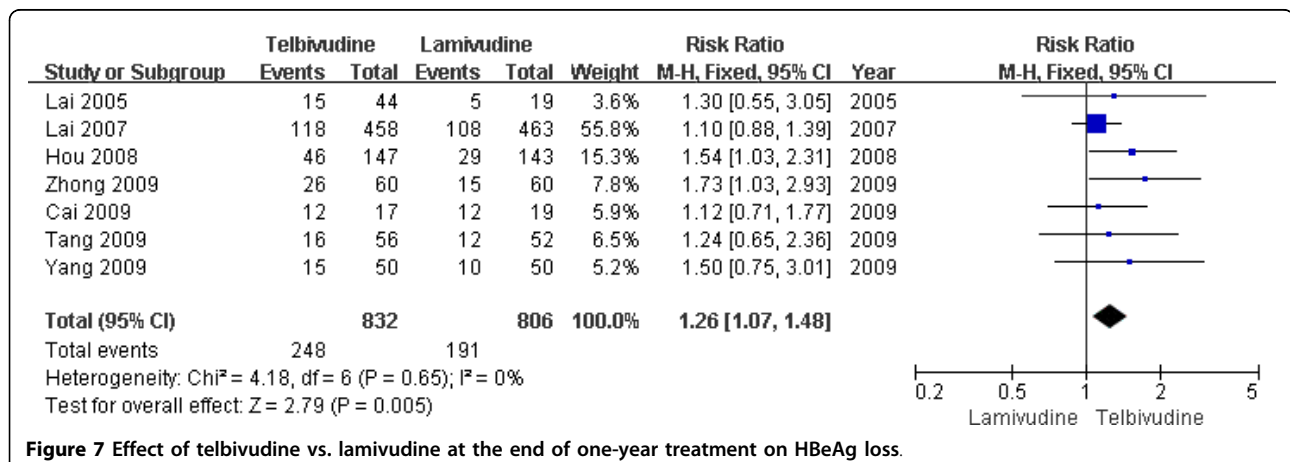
| Study or Subgroup | Telbivudine Events | Telbivudine Total | Lamivudine Events | Lamivudine Total | Weight | Risk Ratio M-H, Fixed, 95% CI | Year |
|---|---|---|---|---|---|---|---|
| Lai 2005 | 15 | 44 | 5 | 19 | 3.6% | 1.30 [0.55, 3.05] | 2005 |
| Lai 2007 | 118 | 458 | 108 | 463 | 55.8% | 1.10 [0.88, 1.39] | 2007 |
| Hou 2008 | 46 | 147 | 29 | 143 | 15.3% | 1.54 [1.03, 2.31] | 2008 |
| Zhong 2009 | 26 | 60 | 15 | 60 | 7.8% | 1.73 [1.03, 2.93] | 2009 |
| Cai 2009 | 12 | 17 | 12 | 19 | 5.9% | 1.12 [0.71, 1.77] | 2009 |
| Tang 2009 | 16 | 56 | 12 | 52 | 6.5% | 1.24 [0.65, 2.36] | 2009 |
| Yang 2009 | 15 | 50 | 10 | 50 | 5.2% | 1.50 [0.75, 3.01] | 2009 |
| **Total (95% CI)** | | **832** | | **806** | **100.0%** | **1.26 [1.07, 1.48]** | |
| Total events | 248 | | 191 | | | | |

Heterogeneity: Chi² = 4.18, df = 6 (P = 0.65); I² = 0%
Test for overall effect: Z = 2.79 (P = 0.005)

Risk Ratio
M-H, Fixed, 95% CI

0.2 0.5 1 2 5
Lamivudine Telbivudine

**Figure 7 Effect of telbivudine vs. lamivudine at the end of one-year treatment on HBeAg loss**.